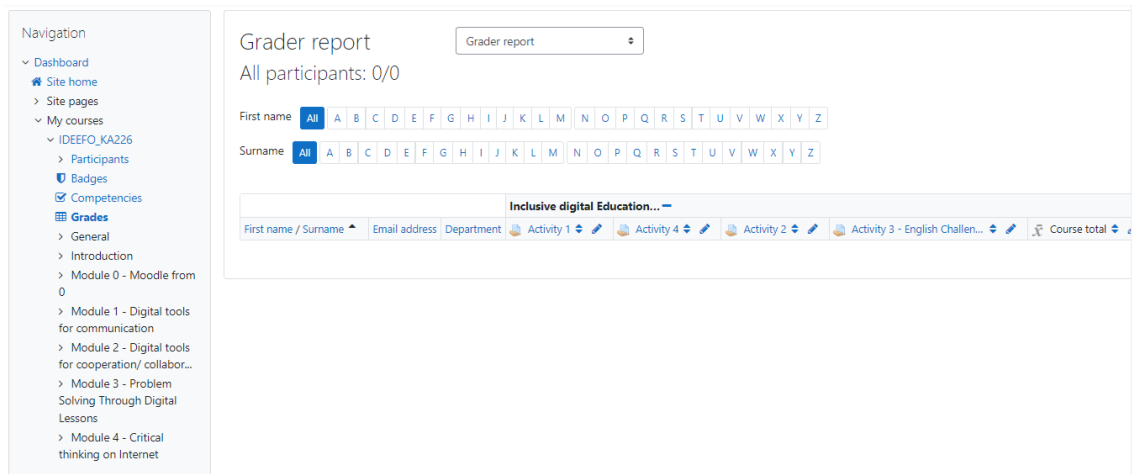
Navigation

Dashboard
Site home
Site pages
My courses
IDEEFO_KA226
Participants
Badges
Competencies
Grades
General
Introduction
Module 0 - Moodle from 0
Module 1 - Digital tools for communication
Module 2 - Digital tools for cooperation/ collabor...
Module 3 - Problem Solving Through Digital Lessons
Module 4 - Critical thinking on Internet

Grader report

Grader report

All participants: 0/0

First name All A B C D E F G H I J K L M N O P Q R S T U V W X Y Z

Surname All A B C D E F G H I J K L M N O P Q R S T U V W X Y Z

| | | | Inclusive digital Education... | | | | |
|---|---|---|---|---|---|---|---|
| First name / Surname | Email address | Department | Activity 1 | Activity 4 | Activity 2 | Activity 3 - English Challen... | Course total |